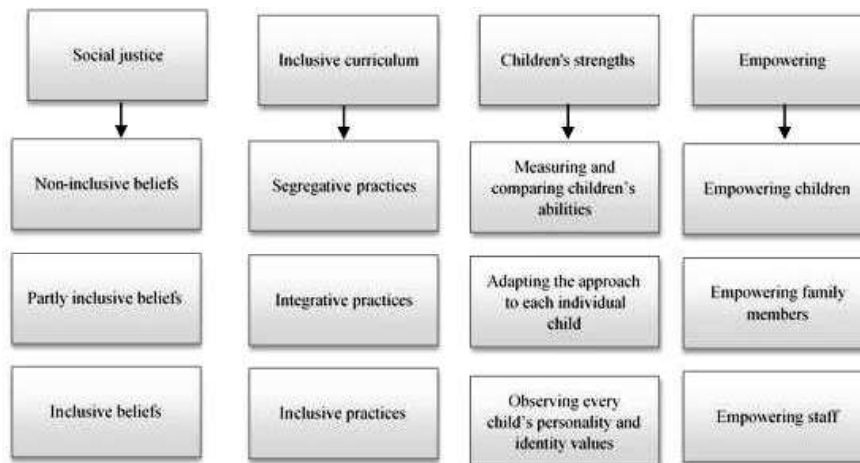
Social justice

Non-inclusive beliefs

Partly inclusive beliefs

Inclusive beliefs

Inclusive curriculum

Segregative practices

Integrative practices

Inclusive practices

Children's strengths

Measuring and comparing children's abilities

Adapting the approach to each individual child

Observing every child's personality and identity values

Empowering

Empowering children

Empowering family members

Empowering staff